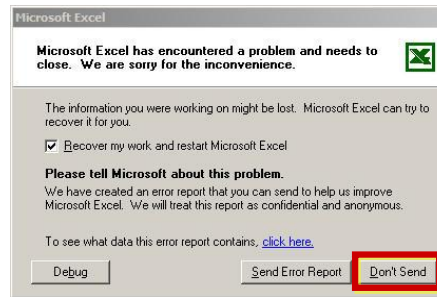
Microsoft Excel

Microsoft Excel has encountered a problem and needs to close. We are sorry for the inconvenience.

The information you were working on might be lost. Microsoft Excel can try to recover it for you.

Recover my work and restart Microsoft Excel

Please tell Microsoft about this problem.

We have created an error report that you can send to help us improve Microsoft Excel. We will treat this report as confidential and anonymous.

To see what data this error report contains, click here.

Debug

Send Error Report

Don't Send